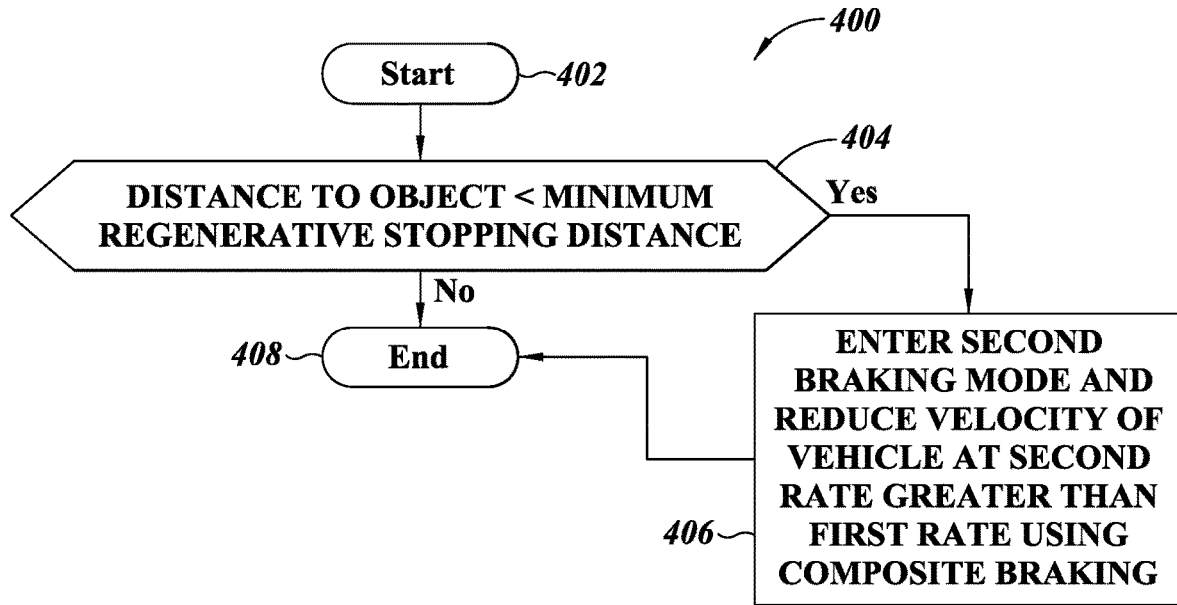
400

Start 402

404

DISTANCE TO OBJECT < MINIMUM REGENERATIVE STOPPING DISTANCE

Yes

No

408 End

ENTER SECOND BRAKING MODE AND REDUCE VELOCITY OF VEHICLE AT SECOND RATE GREATER THAN FIRST RATE USING COMPOSITE BRAKING

406